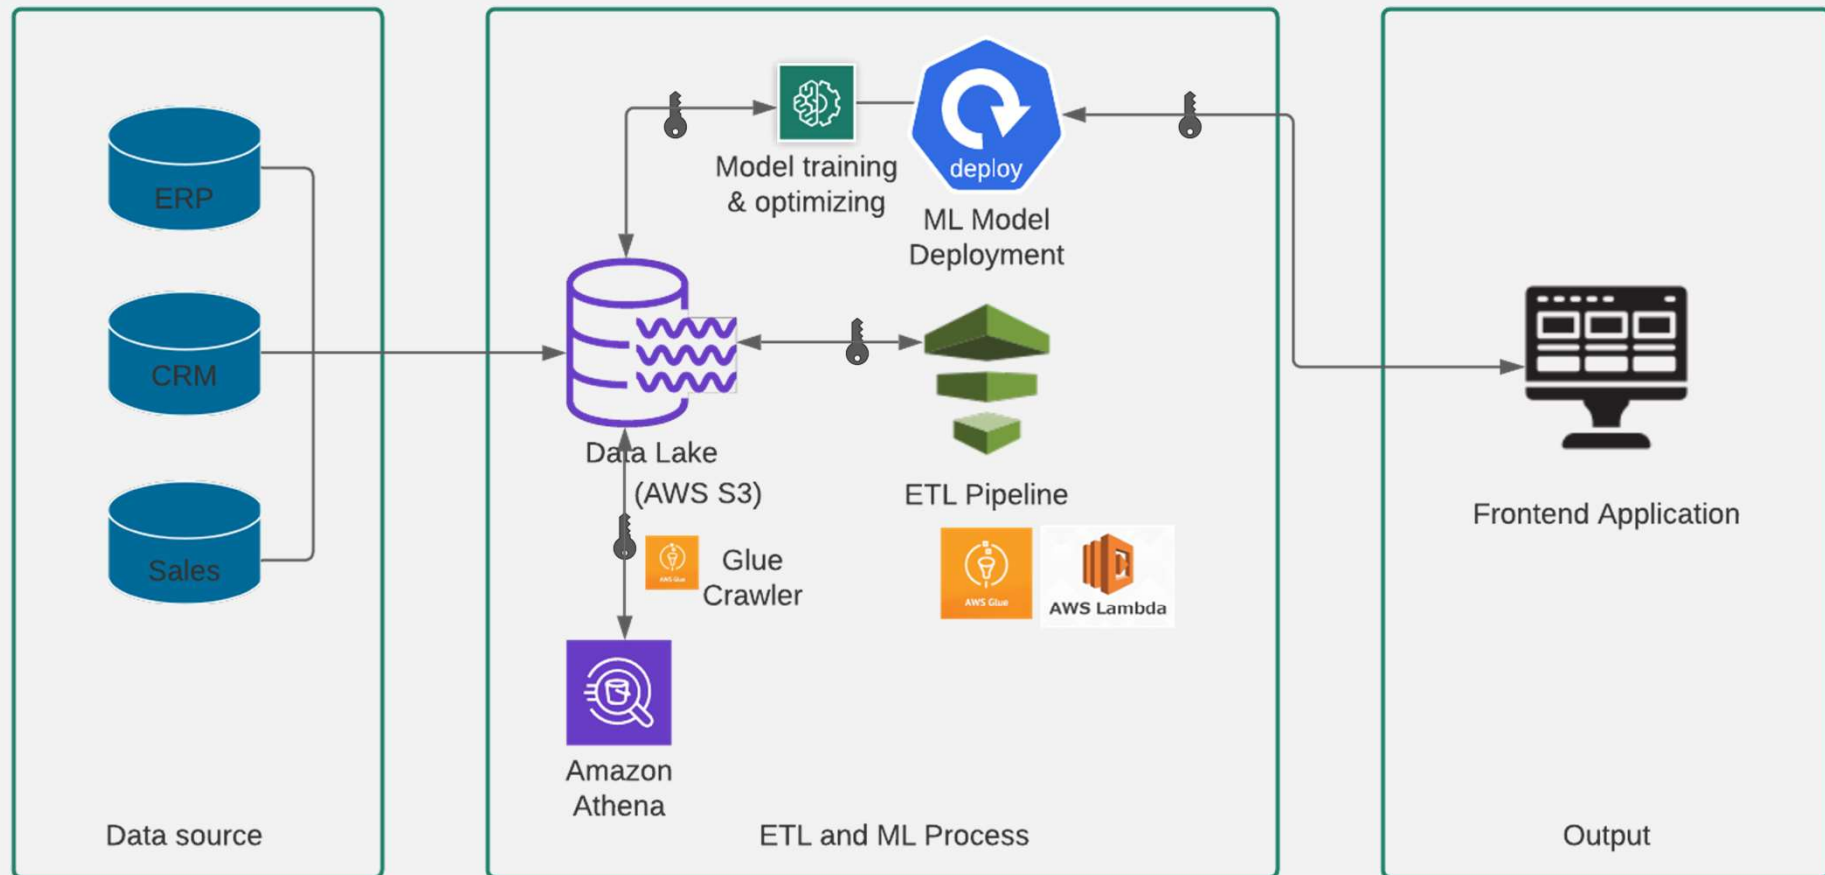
ERP

CRM

Sales

Data source

Model training & optimizing

deploy

ML Model Deployment

Data Lake (AWS S3)

ETL Pipeline

AWS Glue

Glue Crawler

AWS Glue

AWS Lambda

Amazon Athena

ETL and ML Process

Frontend Application

Output